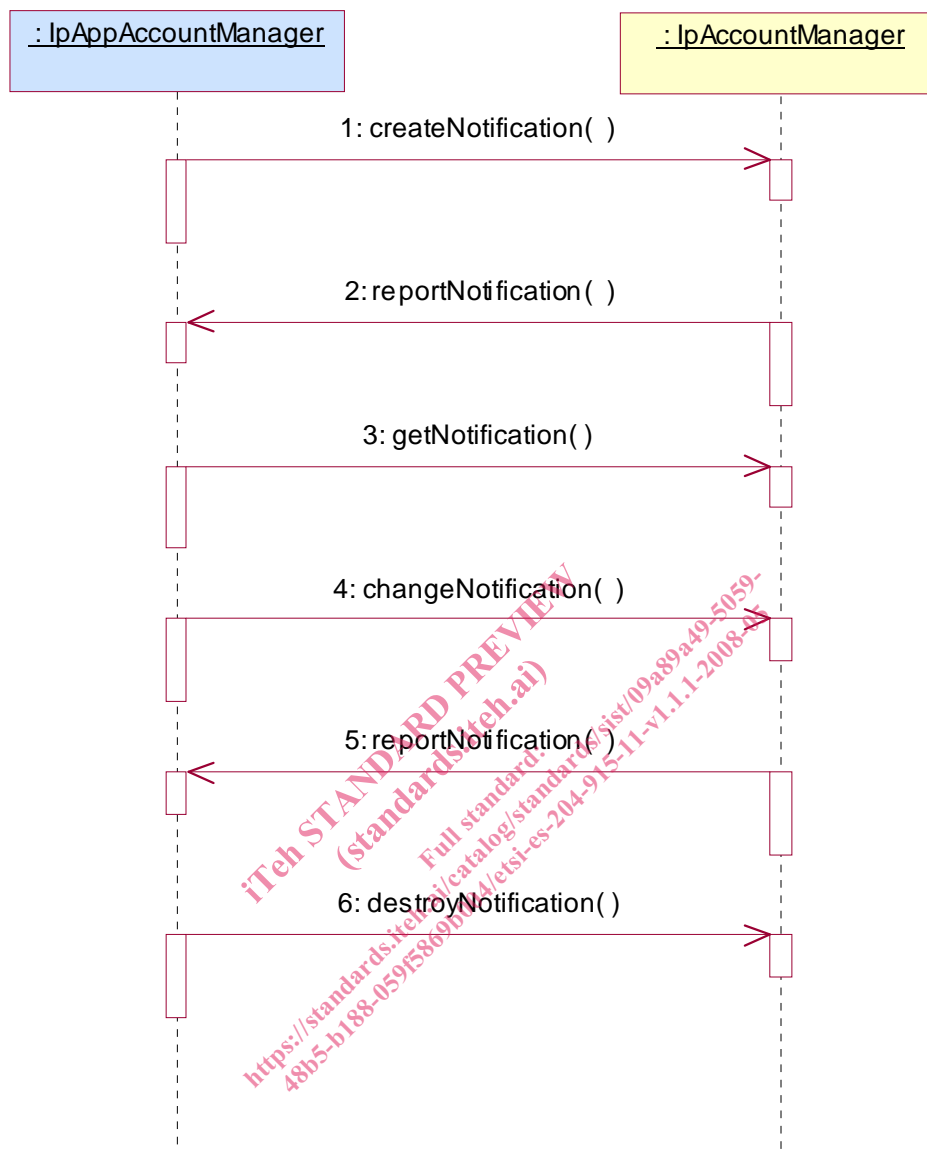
: IpAppAccountManager

: IpAccountManager

1: createNotification( )

2: reportNotification( )

3: getNotification( )

4: changeNotification( )

5: reportNotification( )

6: destroyNotification( )

iTeh STANDARD PREVIEW
(standards.iteh.ai)
Full standard:
https://standards.iteh.ai/catalog/standards/sist/09a89a49-5059-48b5-b188-059f5869b0d4/etsi-es-204-915-11-v1.1.1-2008-05